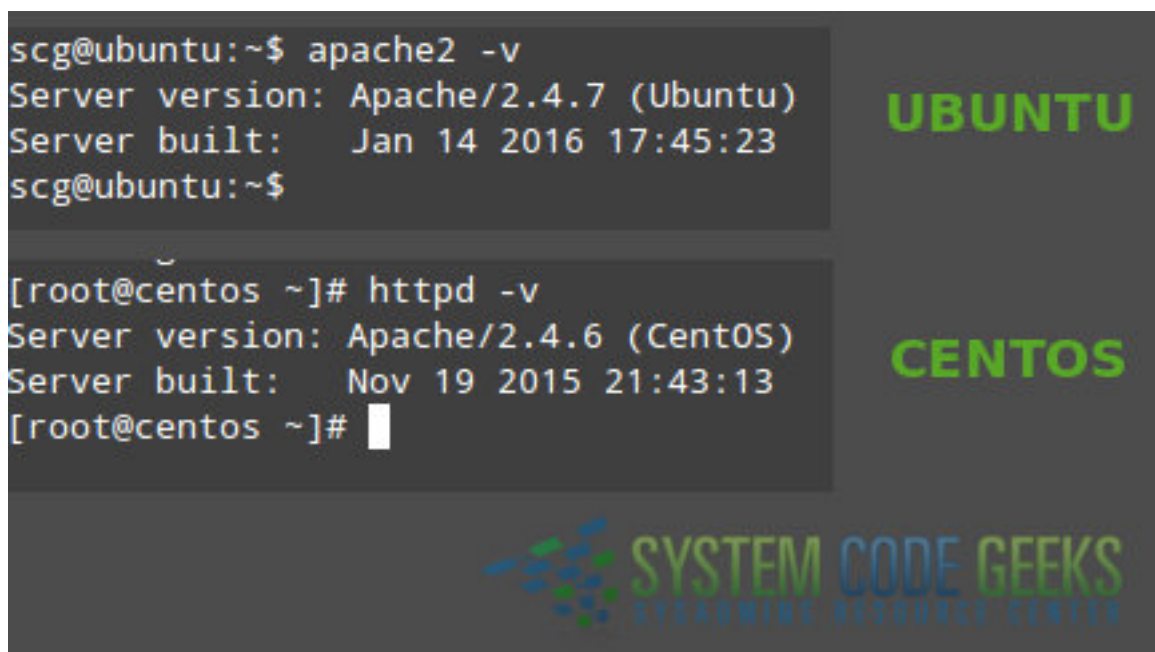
scg@ubuntu:~$ apache2 -v
Server version: Apache/2.4.7 (Ubuntu)
Server built:   Jan 14 2016 17:45:23
scg@ubuntu:~$

UBUNTU

[root@centos ~]# httpd -v
Server version: Apache/2.4.6 (CentOS)
Server built:   Nov 19 2015 21:43:13
[root@centos ~]#

CENTOS

SYSTEM CODE GEEKS
SYSADMIN RESOURCE CENTER